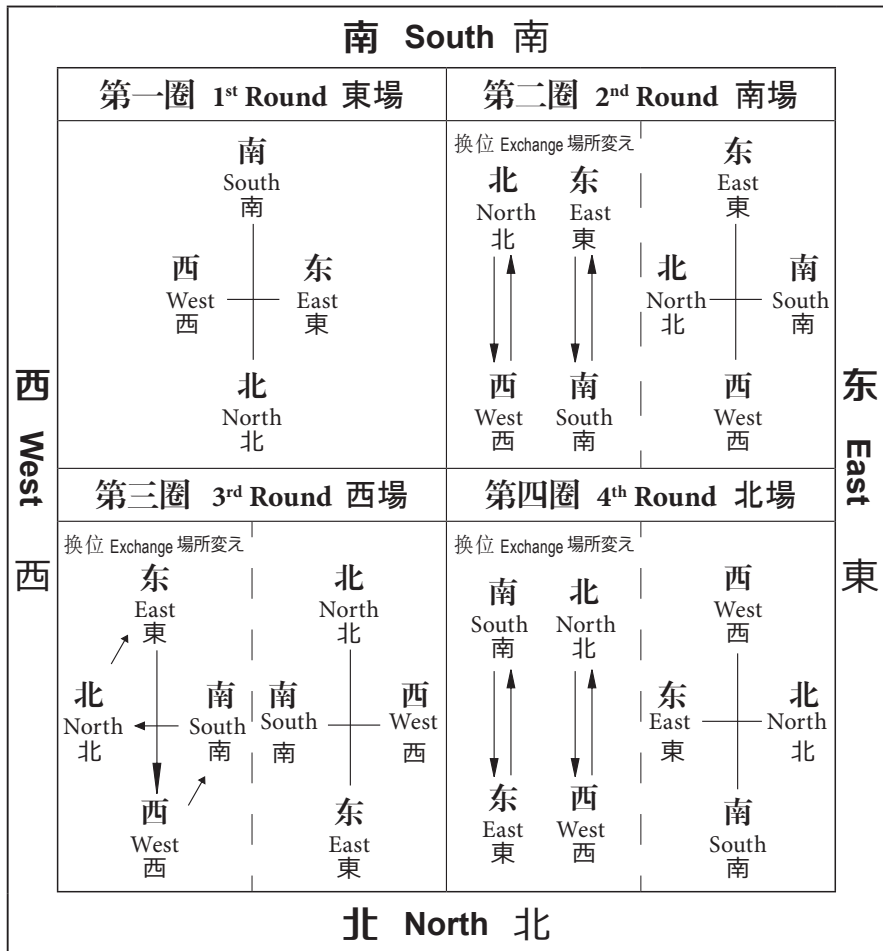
南 South 南

西 West 西

东 East 東

| 第一圈 1$^{st}$ Round 東場 | 第二圈 2$^{nd}$ Round 南場 |
|---|---|
| 南 South 南 西 West 西 东 East 東 北 North 北 | 换位 Exchange 場所変え 北 North 北 东 East 東 西 West 西 南 South 南 东 East 東 北 North 北 南 South 南 西 West 西 |

| 第三圈 3$^{rd}$ Round 西場 | 第四圈 4$^{th}$ Round 北場 |
|---|---|
| 换位 Exchange 場所変え 东 East 東 北 North 北 南 South 南 西 West 西 北 North 北 南 South 南 西 West 西 东 East 東 | 换位 Exchange 場所変え 南 South 南 北 North 北 东 East 東 西 West 西 西 West 西 东 East 東 北 North 北 南 South 南 |

北 North 北